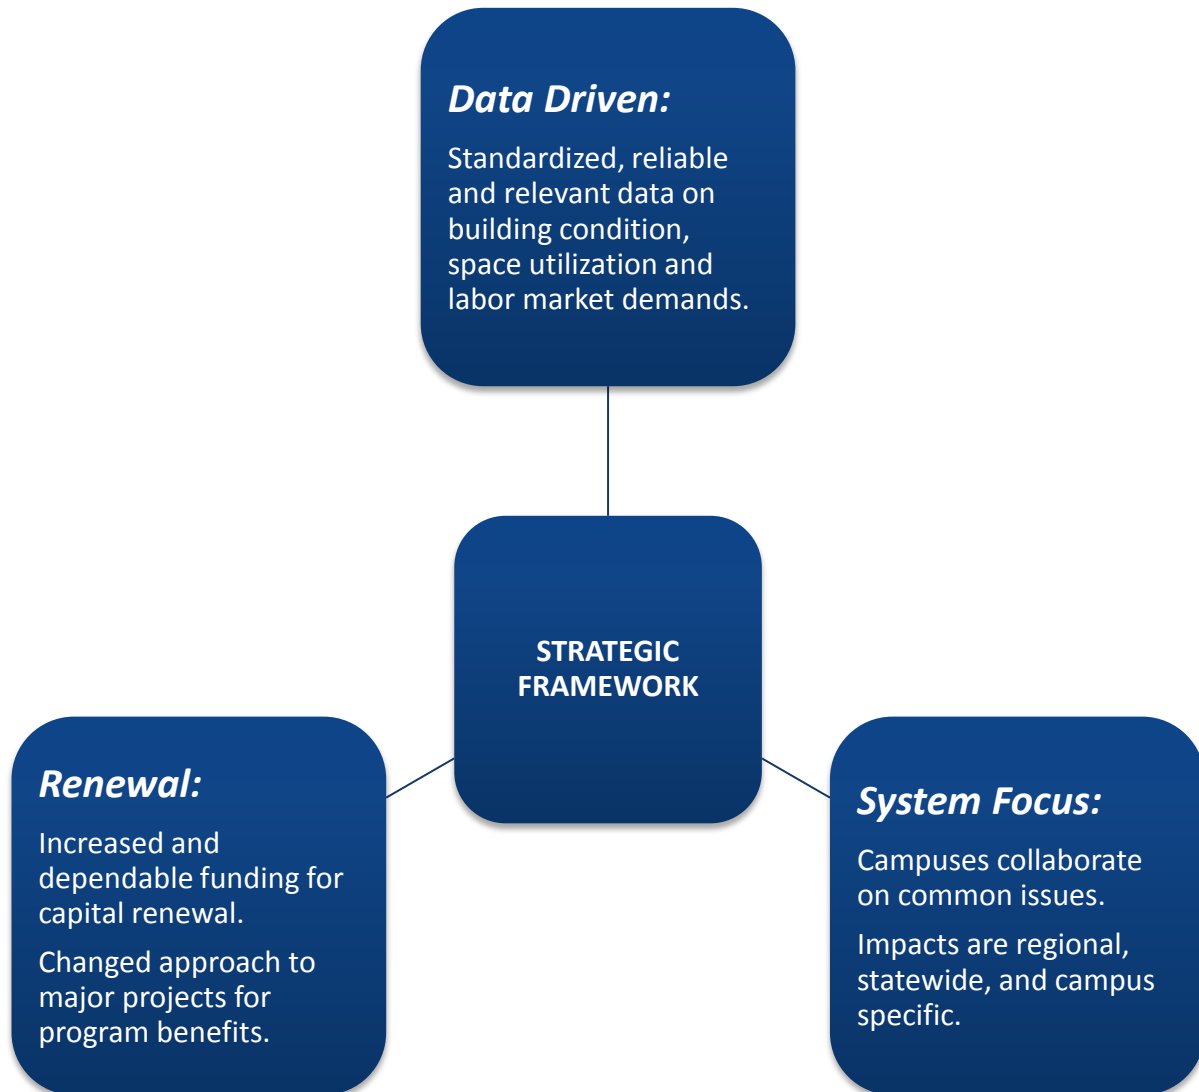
Data Driven:

Standardized, reliable and relevant data on building condition, space utilization and labor market demands.

STRATEGIC FRAMEWORK

Renewal:

Increased and dependable funding for capital renewal.

Changed approach to major projects for program benefits.

System Focus:

Campuses collaborate on common issues.

Impacts are regional, statewide, and campus specific.